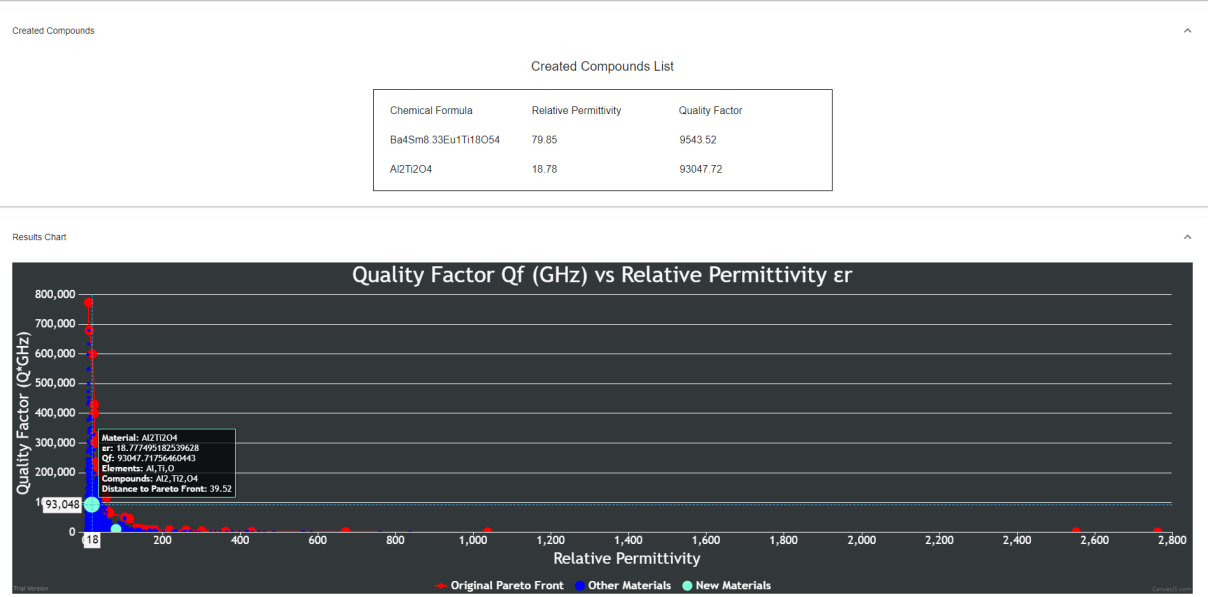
Created Compounds

Created Compounds List

| Chemical Formula | Relative Permittivity | Quality Factor |
|---|---|---|
| Ba4Sm8.33Eu1Ti18O54 | 79.85 | 9543.52 |
| Al2Ti2O4 | 18.78 | 93047.72 |

Results Chart

Quality Factor Qf (GHz) vs Relative Permittivity εr

Quality Factor (Q*GHz)

800,000
700,000
600,000
500,000
400,000
300,000
200,000
1
0

93,048

Material: Al2Ti2O4
εr: 18.777495182539628
Qf: 93047.71756460443
Elements: Al,Ti,O
Compounds: Al2,Ti2,O4
Distance to Pareto Front: 39.52

18

200 400 600 800 1,000 1,200 1,400 1,600 1,800 2,000 2,200 2,400 2,600 2,800

Relative Permittivity

Trial Version

Original Pareto Front Other Materials New Materials

CanvasJS.com